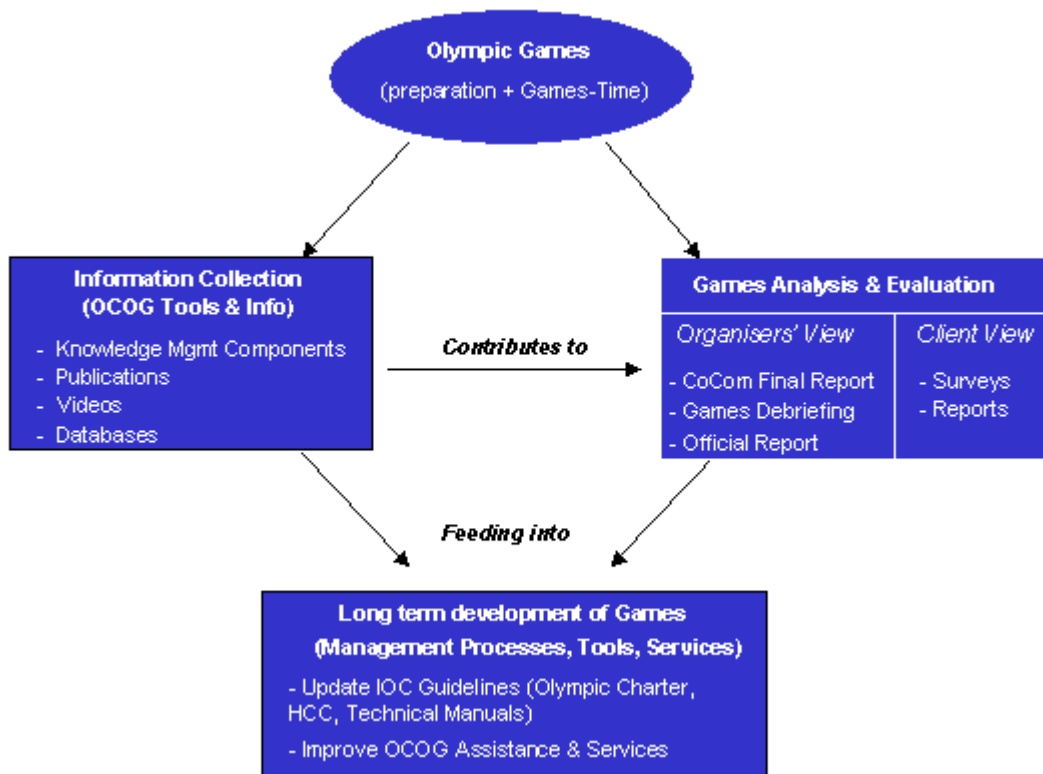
Olympic Games
(preparation + Games-Time)

Information Collection
(OCOG Tools & Info)
- Knowledge Mgmt Components
- Publications
- Videos
- Databases

Contributes to

Games Analysis & Evaluation

| Organisers' View | Client View |
|---|---|
| - CoCom Final Report<br>- Games Debriefing<br>- Official Report | - Surveys<br>- Reports |

Feeding into

Long term development of Games
(Management Processes, Tools, Services)
- Update IOC Guidelines (Olympic Charter, HCC, Technical Manuals)
- Improve OCOG Assistance & Services